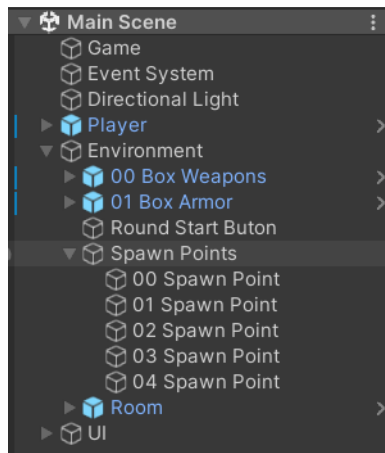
Main Scene
Game
Event System
Directional Light
Player
Environment
00 Box Weapons
01 Box Armor
Round Start Buton
Spawn Points
00 Spawn Point
01 Spawn Point
02 Spawn Point
03 Spawn Point
04 Spawn Point
Room
UI